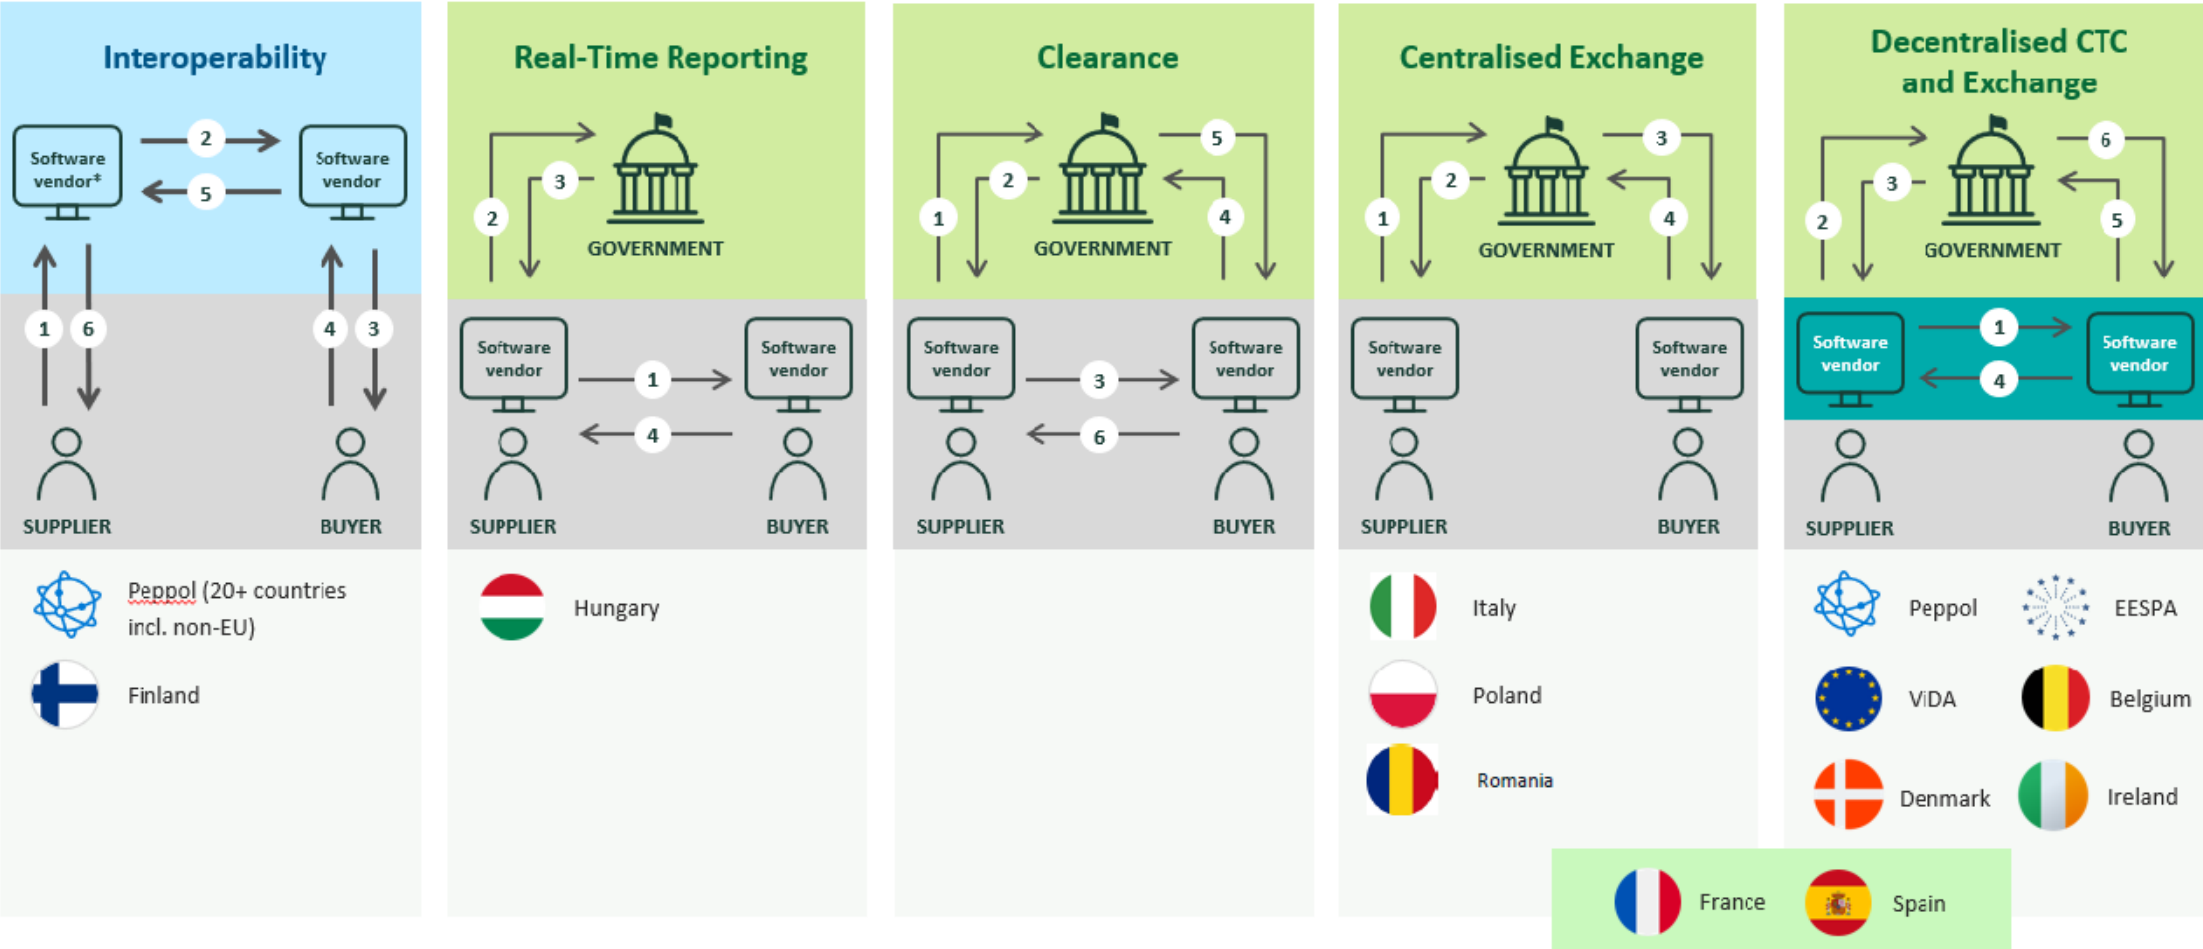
Interoperability

Software vendor*
2
5
Software vendor
1 6
4 3
SUPPLIER
BUYER

Peppol (20+ countries incl. non-EU)
Finland

Real-Time Reporting

2
3
GOVERNMENT
Software vendor
1
4
Software vendor
SUPPLIER
BUYER

Hungary

Clearance

1
2
GOVERNMENT
5
4
Software vendor
3
6
Software vendor
SUPPLIER
BUYER

Centralised Exchange

1
2
GOVERNMENT
3
4
Software vendor
Software vendor
SUPPLIER
BUYER

Italy
Poland
Romania

Decentralised CTC and Exchange

2
3
GOVERNMENT
6
5
Software vendor
1
4
Software vendor
SUPPLIER
BUYER

Peppol
EESPA
ViDA
Belgium
Denmark
Ireland

France
Spain